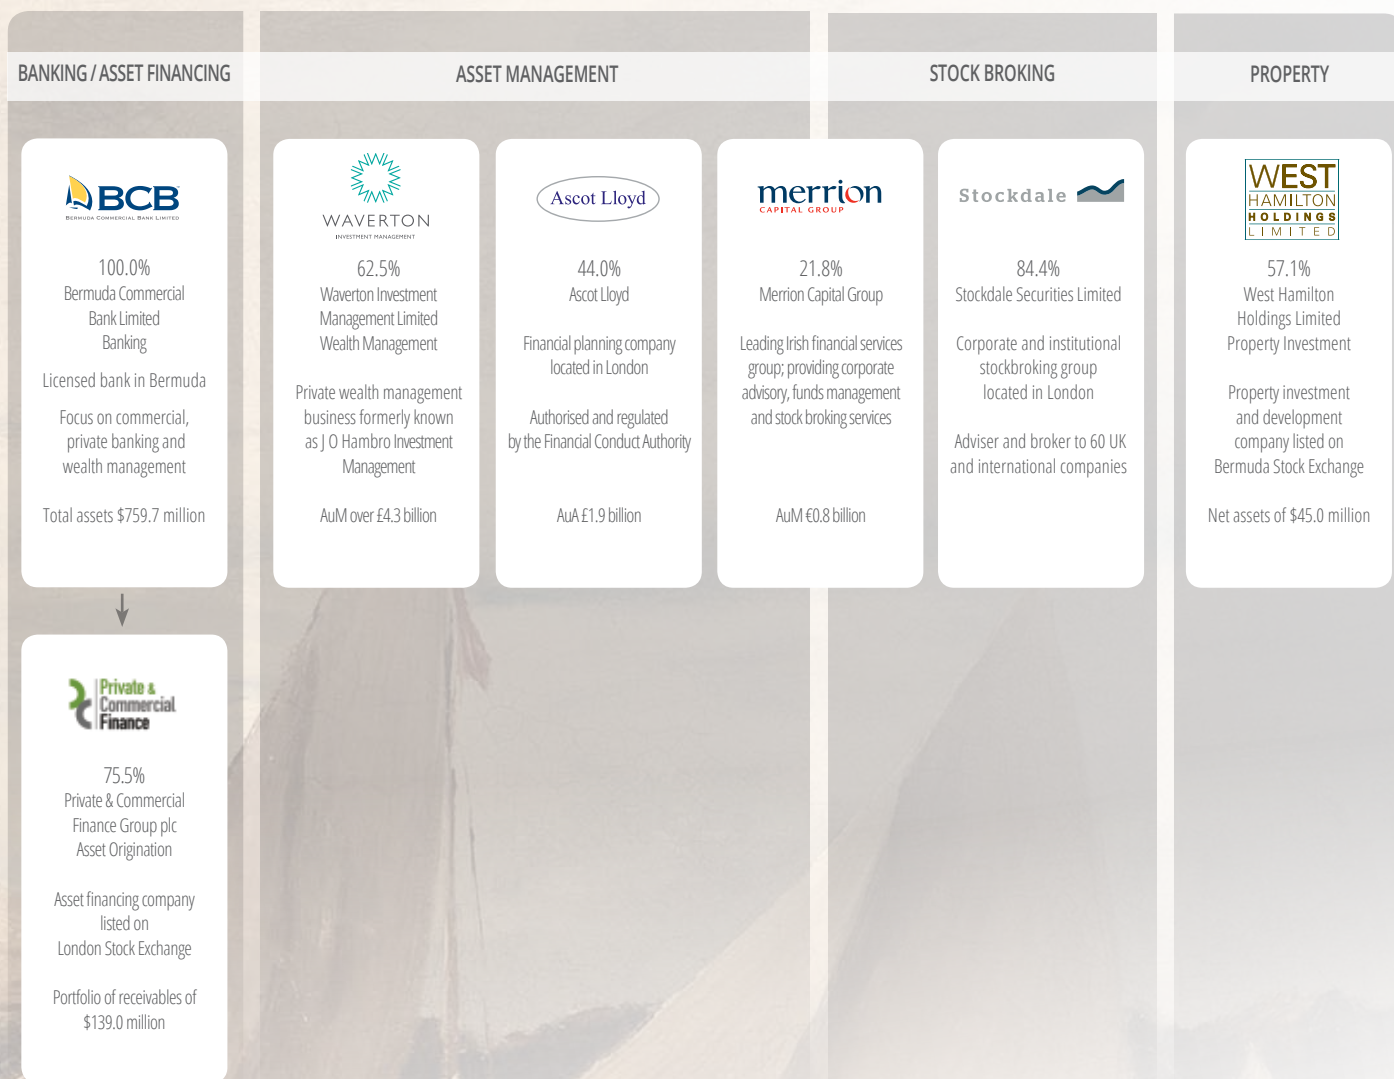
BANKING / ASSET FINANCING

ASSET MANAGEMENT

STOCK BROKING

PROPERTY

BCB
BERMUDA COMMERCIAL BANK LIMITED

100.0%
Bermuda Commercial Bank Limited
Banking

Licensed bank in Bermuda

Focus on commercial, private banking and wealth management

Total assets $759.7 million

WAVERTON
INVESTMENT MANAGEMENT

62.5%
Waverton Investment Management Limited
Wealth Management

Private wealth management business formerly known as J O Hambro Investment Management

AuM over £4.3 billion

Ascot Lloyd

44.0%
Ascot Lloyd

Financial planning company located in London

Authorised and regulated by the Financial Conduct Authority

AuA £1.9 billion

merrion
CAPITAL GROUP

21.8%
Merrion Capital Group

Leading Irish financial services group; providing corporate advisory, funds management and stock broking services

AuM €0.8 billion

Stockdale

84.4%
Stockdale Securities Limited

Corporate and institutional stockbroking group located in London

Adviser and broker to 60 UK and international companies

WEST HAMILTON HOLDINGS LIMITED

57.1%
West Hamilton Holdings Limited
Property Investment

Property investment and development company listed on Bermuda Stock Exchange

Net assets of $45.0 million

Private & Commercial Finance

75.5%
Private & Commercial Finance Group plc
Asset Origination

Asset financing company listed on London Stock Exchange

Portfolio of receivables of $139.0 million